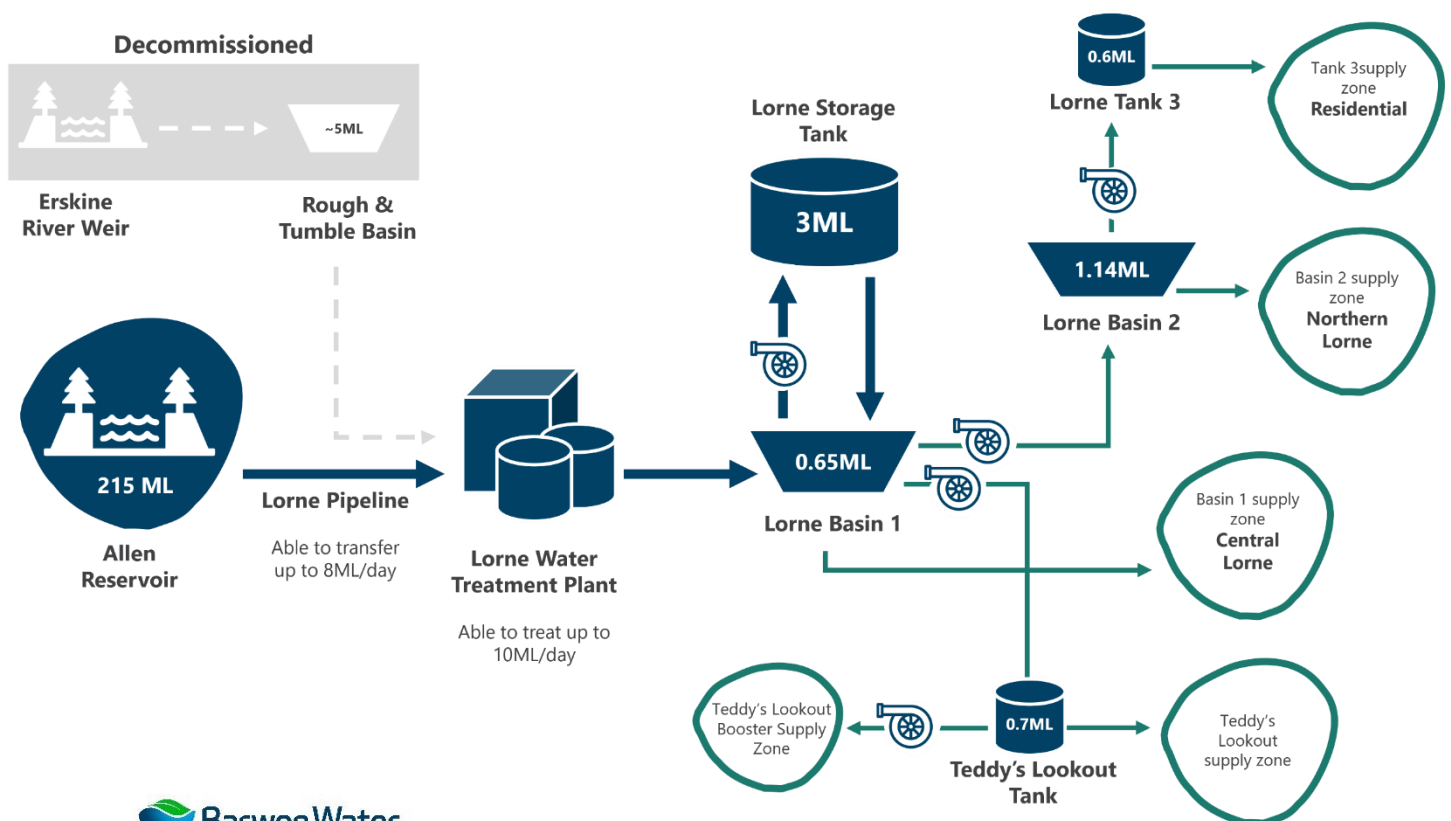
Decommissioned

~5ML

Erskine River Weir

Rough & Tumble Basin

215 ML

Allen Reservoir

Lorne Pipeline

Able to transfer up to 8ML/day

Lorne Water Treatment Plant

Able to treat up to 10ML/day

Lorne Storage Tank

3ML

0.65ML

Lorne Basin 1

0.6ML

Lorne Tank 3

Tank 3supply zone Residential

1.14ML

Lorne Basin 2

Basin 2 supply zone Northern Lorne

Basin 1 supply zone Central Lorne

0.7ML

Teddy's Lookout Tank

Teddy's Lookout Booster Supply Zone

Teddy's Lookout supply zone

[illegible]